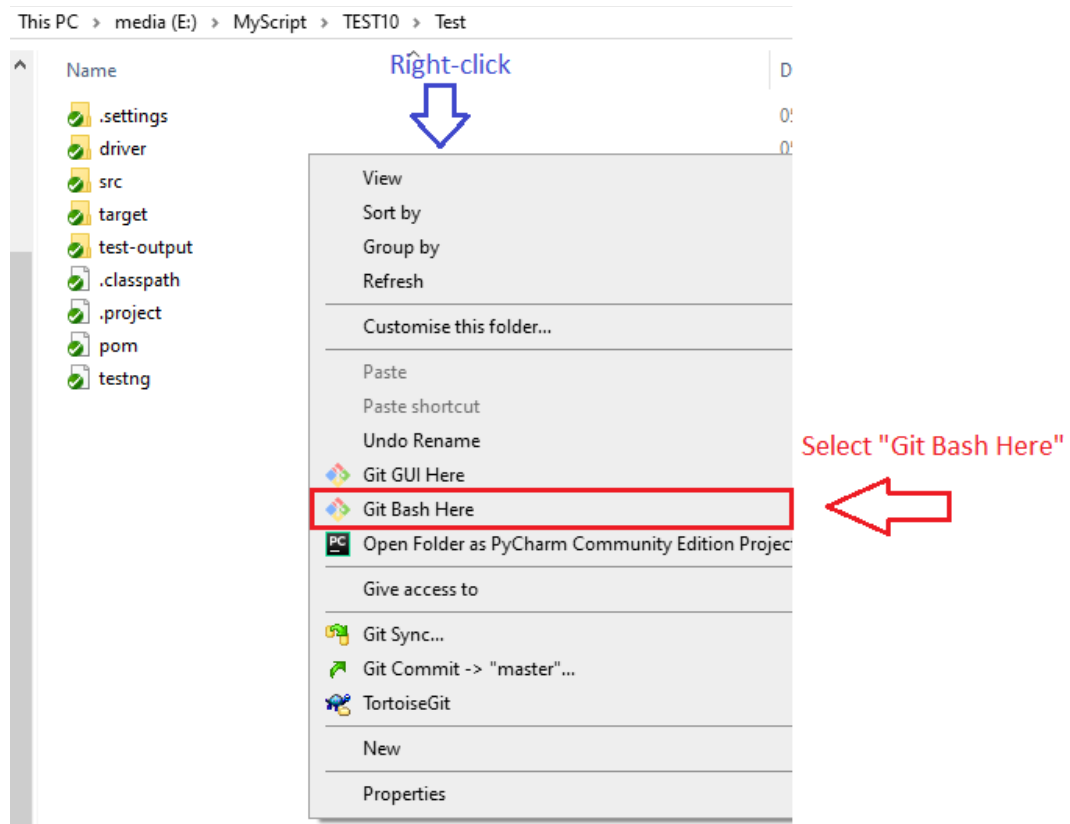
This PC > media (E:) > MyScript > TEST10 > Test

Name

D

Right-click

.settings
driver
src
target
test-output
.classpath
.project
pom
testng

View
Sort by
Group by
Refresh
Customise this folder...
Paste
Paste shortcut
Undo Rename
Git GUI Here
Git Bash Here
Open Folder as PyCharm Community Edition Projec
Give access to
Git Sync...
Git Commit -> "master"...
TortoiseGit
New
Properties

Select "Git Bash Here"